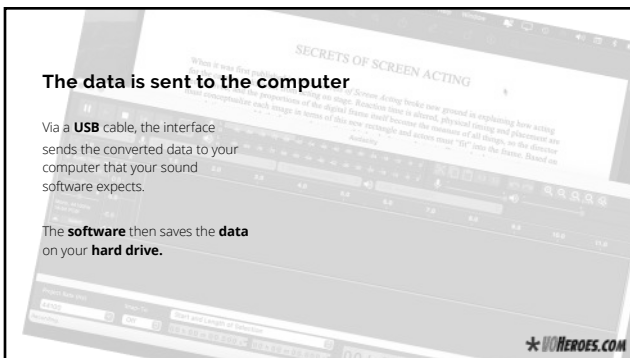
The data is sent to the computer

Via a **USB** cable, the interface sends the converted data to your computer that your sound software expects.

The **software** then saves the **data** on your **hard drive.**

SECRETS OF SCREEN ACTING

When it was first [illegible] of Screen Acting broke new ground in explaining how acting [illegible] the proportions of the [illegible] page. Reaction time is altered, physical timing and placement are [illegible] conceptualize each image in terms of this new rectangle and actors must "fit" into the frame. Based on

Project Rate (Hz)

44100

Snap-To

Off

Start and Length of Selection

VOHEROES.COM